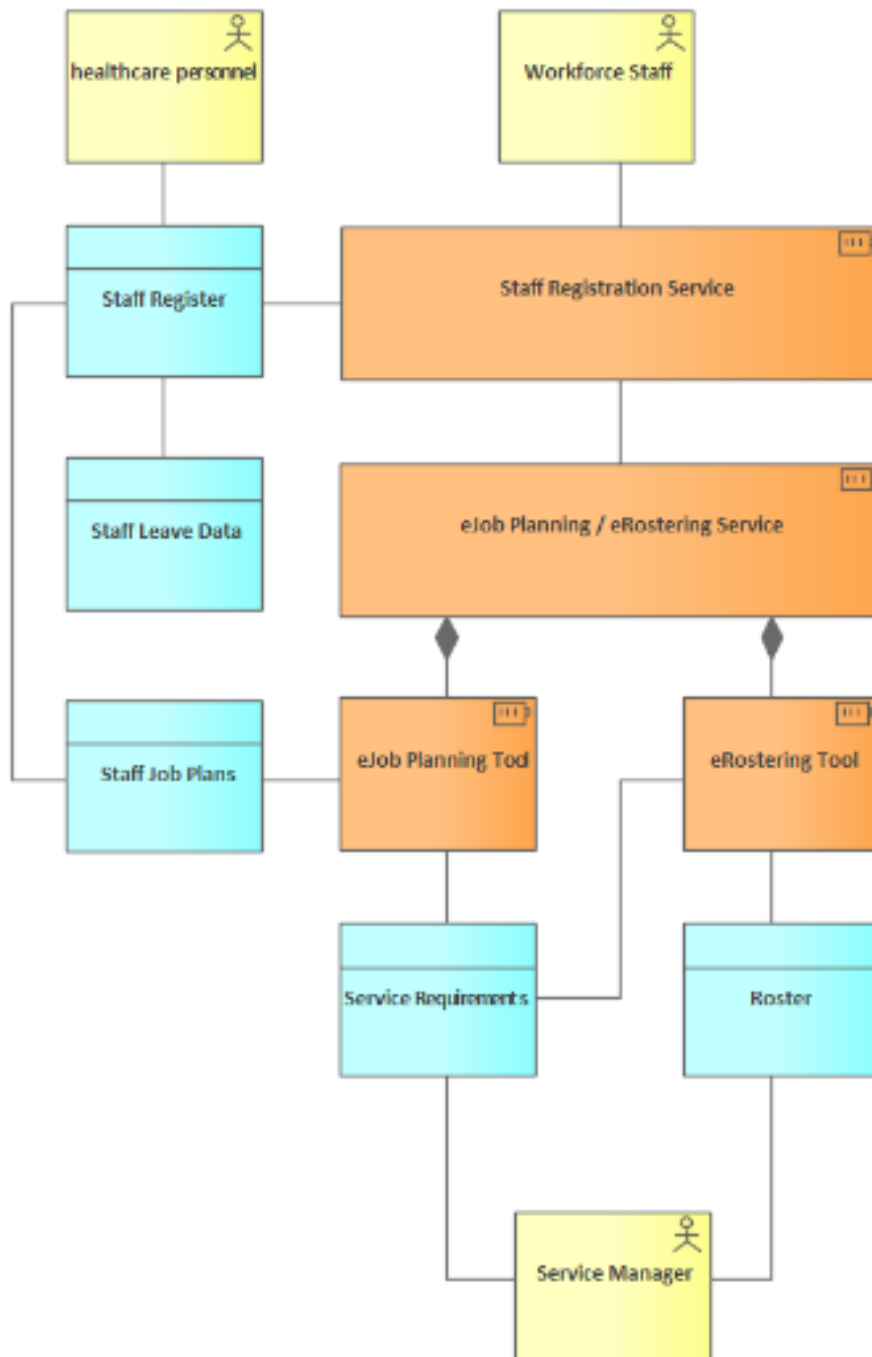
healthcare personnel

Workforce Staff

Staff Register

Staff Registration Service

Staff Leave Data

eJob Planning / eRostering Service

Staff Job Plans

eJob Planning Tool

eRostering Tool

Service Requirements

Roster

Service Manager